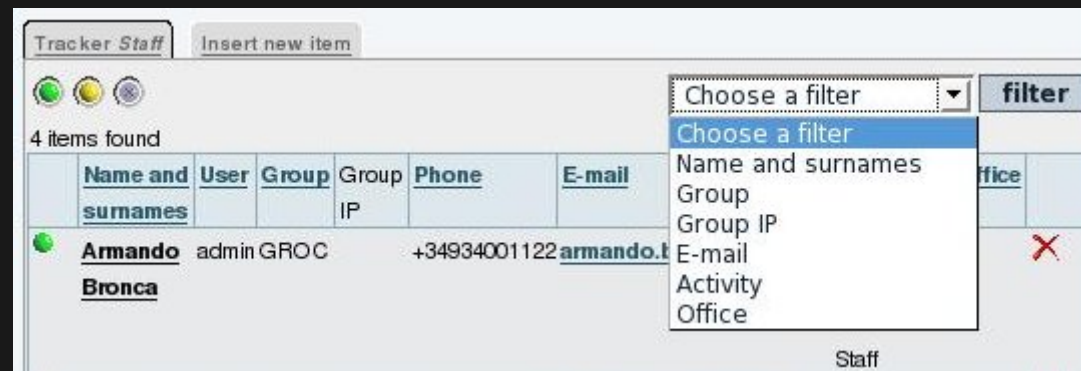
Tracker *Staff* | Insert new item

Choose a filter | filter

Choose a filter
Name and surnames
Group
Group IP
E-mail
Activity
Office

4 items found

| | Name and surnames | User | Group | Group IP | Phone | E-mail | ffice | |
|---|---|---|---|---|---|---|---|---|
| | Armando Bronca | admin | GROC | | +34934001122 | armando.b | | ✕ |

Staff